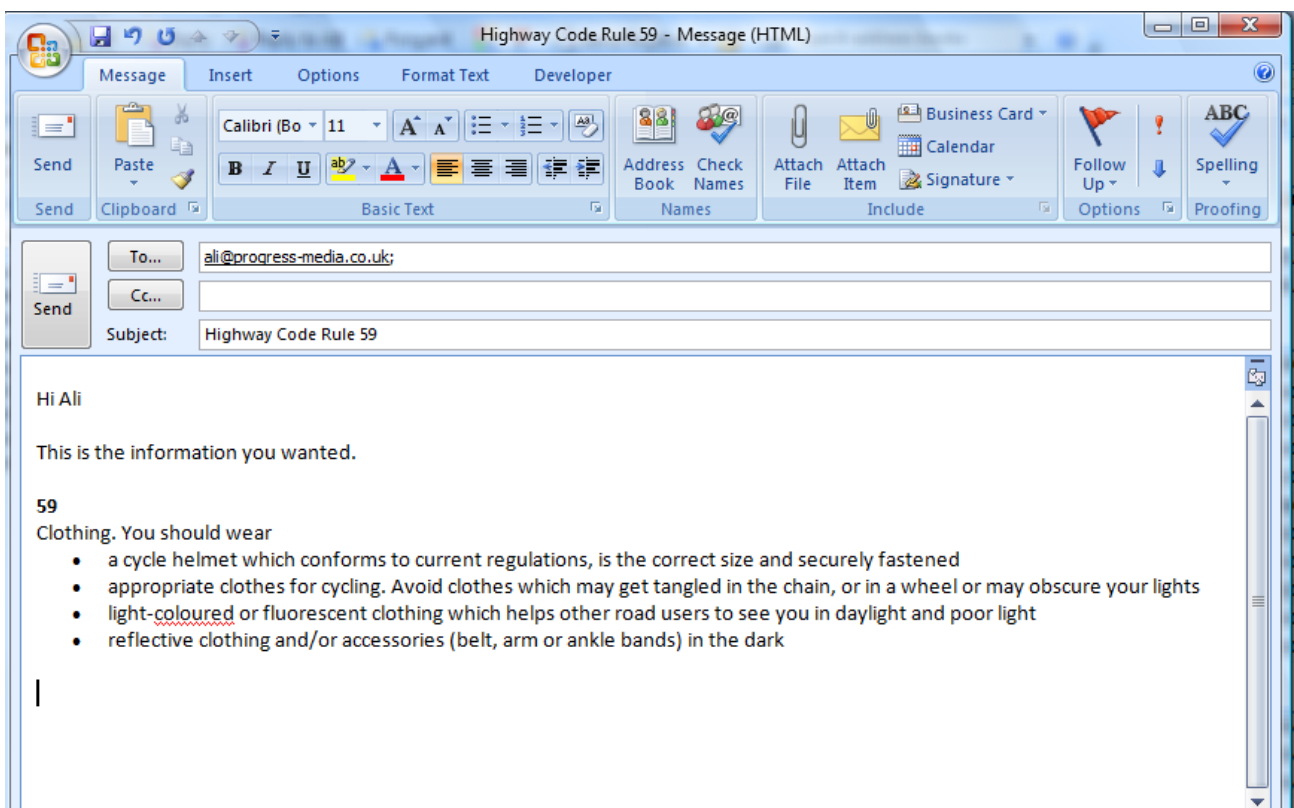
Highway Code Rule 59 - Message (HTML)

Message Insert Options Format Text Developer

Send
Send

Paste
Clipboard

Calibri (Bo 11
B I U
Basic Text

Address Book Check Names
Names

Attach File Attach Item Business Card Calendar Signature
Include

Follow Up
Options

Spelling
Proofing

Send
To... ali@progress-media.co.uk;
Cc...
Subject: Highway Code Rule 59

Hi Ali

This is the information you wanted.

**59**
Clothing. You should wear
- a cycle helmet which conforms to current regulations, is the correct size and securely fastened
- appropriate clothes for cycling. Avoid clothes which may get tangled in the chain, or in a wheel or may obscure your lights
- light-coloured or fluorescent clothing which helps other road users to see you in daylight and poor light
- reflective clothing and/or accessories (belt, arm or ankle bands) in the dark